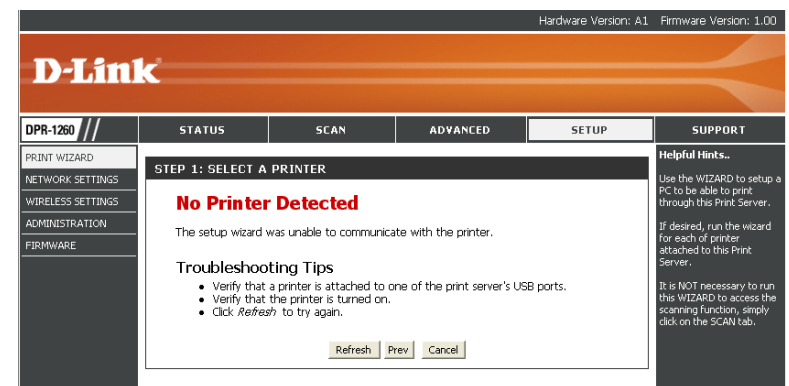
Hardware Version: A1   Firmware Version: 1.00

D-Link

DPR-1260

STATUS
SCAN
ADVANCED
SETUP
SUPPORT

PRINT WIZARD
NETWORK SETTINGS
WIRELESS SETTINGS
ADMINISTRATION
FIRMWARE

STEP 1: SELECT A PRINTER

No Printer Detected

The setup wizard was unable to communicate with the printer.

Troubleshooting Tips

- Verify that a printer is attached to one of the print server's USB ports.
- Verify that the printer is turned on.
- Click *Refresh* to try again.

Refresh   Prev   Cancel

Helpful Hints..

Use the WIZARD to setup a PC to be able to print through this Print Server.

If desired, run the wizard for each of printer attached to this Print Server.

It is NOT necessary to run this WIZARD to access the scanning function, simply click on the SCAN tab.